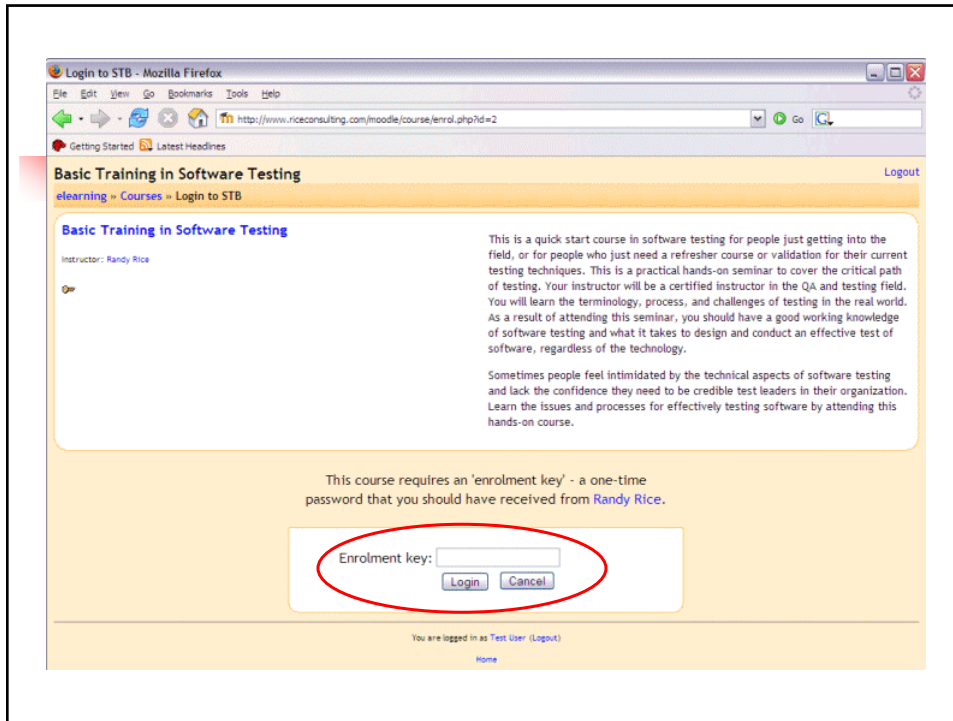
Login to STB - Mozilla Firefox

File Edit View Go Bookmarks Tools Help

http://www.riceconsulting.com/moodle/course/enrol.php?id=2

Go

Getting Started Latest Headlines

Basic Training in Software Testing

Logout

elearning » Courses » Login to STB

Basic Training in Software Testing

Instructor: Randy Rice

This is a quick start course in software testing for people just getting into the field, or for people who just need a refresher course or validation for their current testing techniques. This is a practical hands-on seminar to cover the critical path of testing. Your instructor will be a certified instructor in the QA and testing field. You will learn the terminology, process, and challenges of testing in the real world. As a result of attending this seminar, you should have a good working knowledge of software testing and what it takes to design and conduct an effective test of software, regardless of the technology.

Sometimes people feel intimidated by the technical aspects of software testing and lack the confidence they need to be credible test leaders in their organization. Learn the issues and processes for effectively testing software by attending this hands-on course.

This course requires an 'enrolment key' - a one-time password that you should have received from Randy Rice.

Enrolment key:

Login Cancel

You are logged in as Test User (Logout)

Home